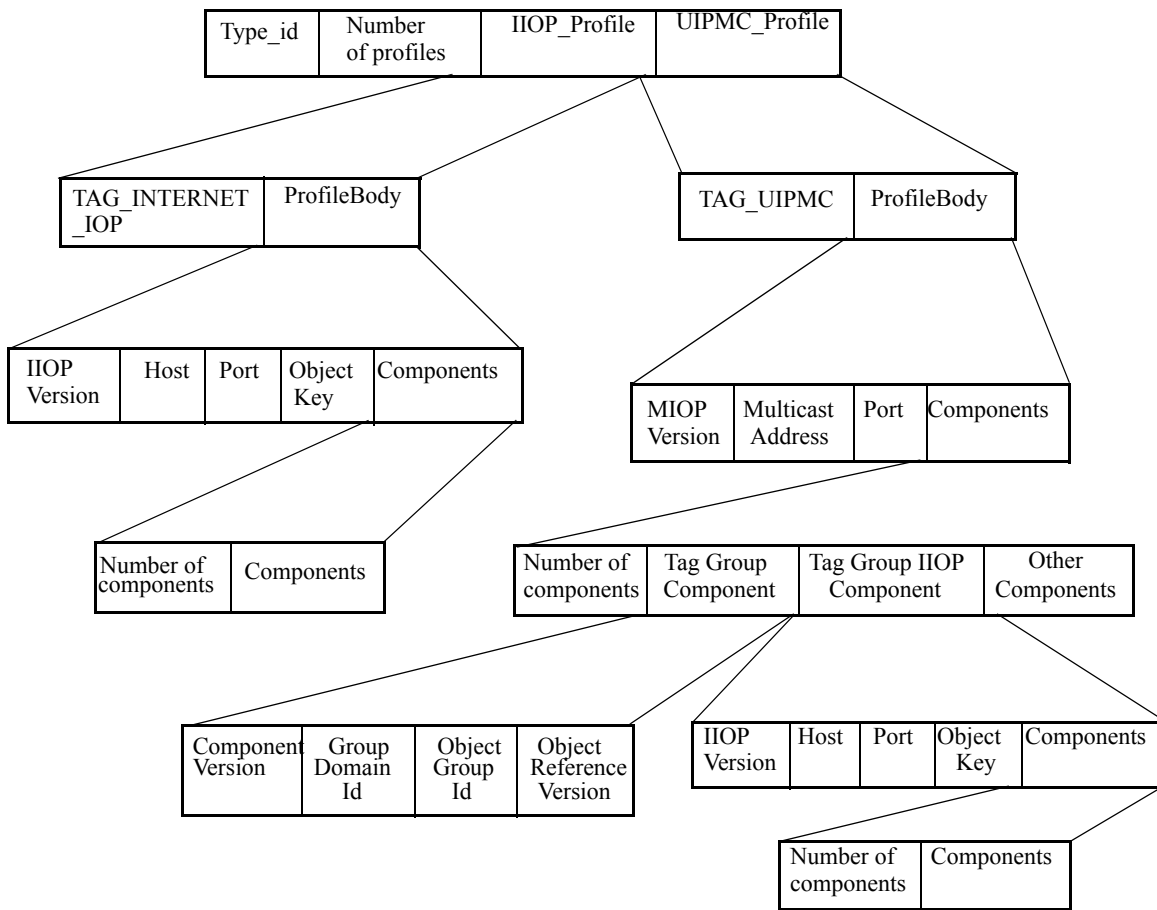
| Type_id | Number of profiles | IIOP_Profile | UIPMC_Profile |
|---|---|---|---|

| TAG_INTERNET_IOP | ProfileBody |
|---|---|

| TAG_UIPMC | ProfileBody |
|---|---|

| IIOP Version | Host | Port | Object Key | Components |
|---|---|---|---|---|

| MIOP Version | Multicast Address | Port | Components |
|---|---|---|---|

| Number of components | Components |
|---|---|

| Number of components | Tag Group Component | Tag Group IIOP Component | Other Components |
|---|---|---|---|

| Component Version | Group Domain Id | Object Group Id | Object Reference Version |
|---|---|---|---|

| IIOP Version | Host | Port | Object Key | Components |
|---|---|---|---|---|

| Number of components | Components |
|---|---|